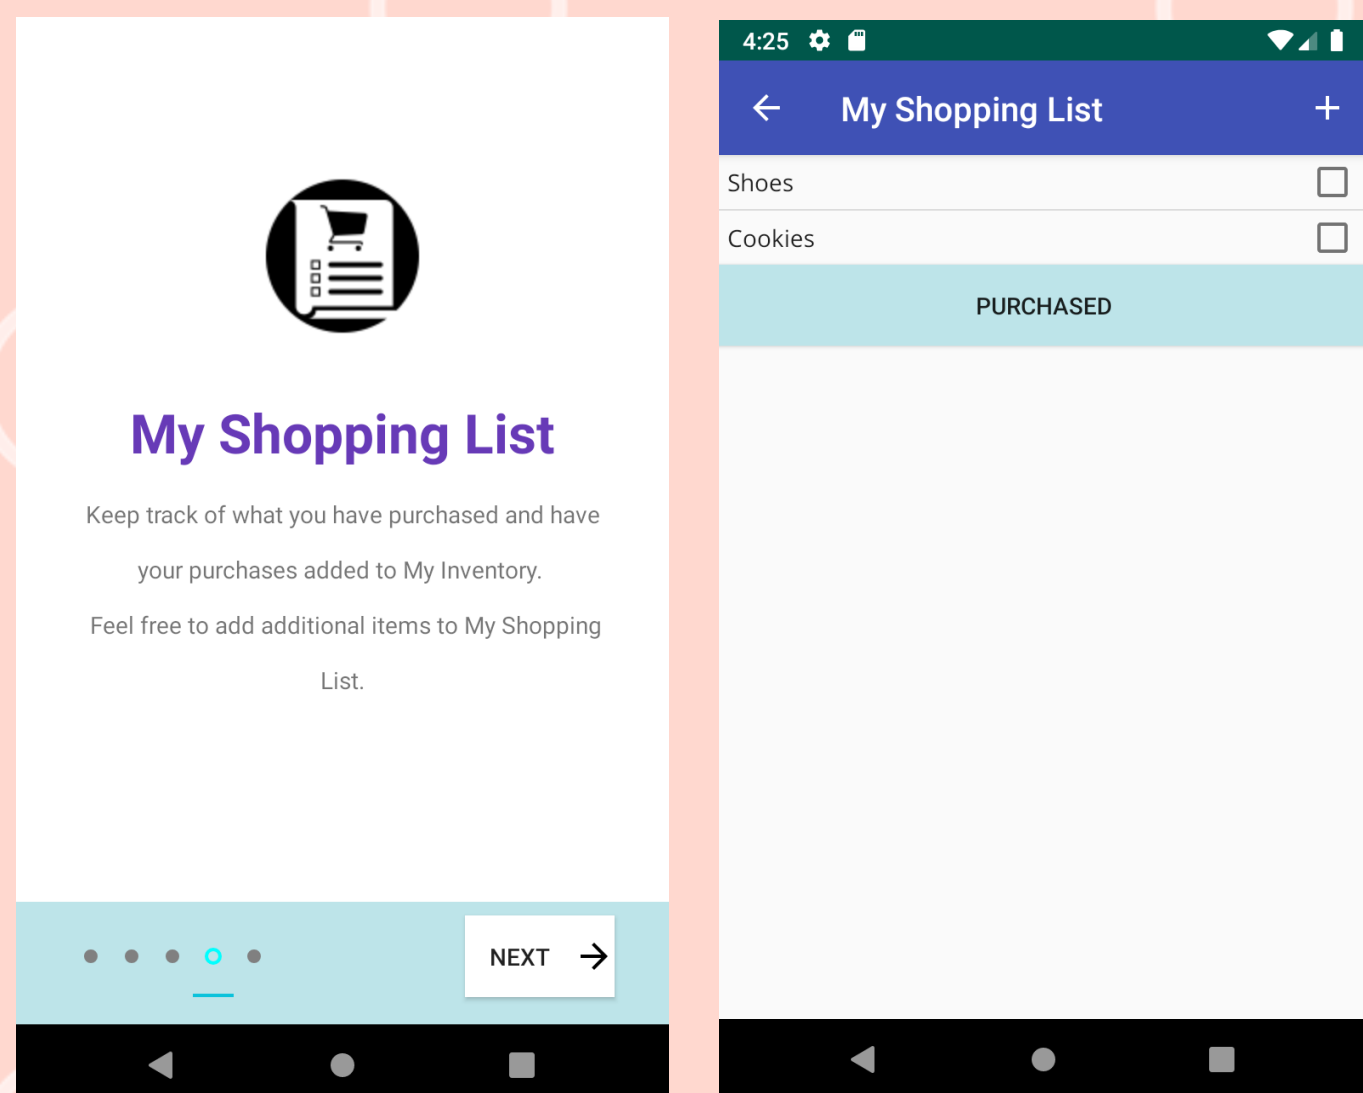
My Shopping List

Keep track of what you have purchased and have your purchases added to My Inventory.

Feel free to add additional items to My Shopping List.

NEXT

4:25

My Shopping List

Shoes

Cookies

PURCHASED